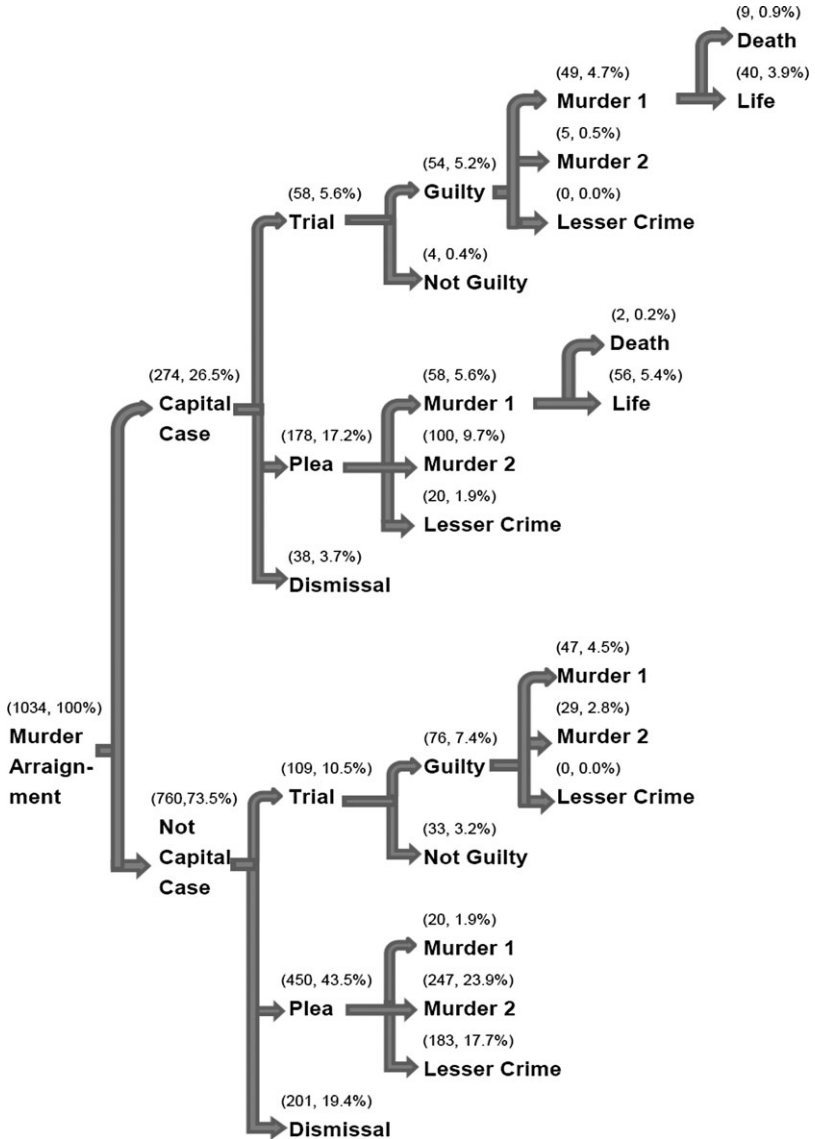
(9, 0.9%)
Death
(40, 3.9%)
Life

(49, 4.7%)
Murder 1
(5, 0.5%)
Murder 2
(0, 0.0%)
Lesser Crime

(54, 5.2%)
Guilty
(4, 0.4%)
Not Guilty

(58, 5.6%)
Trial

(2, 0.2%)
Death
(56, 5.4%)
Life

(274, 26.5%)
Capital Case

(58, 5.6%)
Murder 1
(100, 9.7%)
Murder 2
(20, 1.9%)
Lesser Crime

(178, 17.2%)
Plea

(38, 3.7%)
Dismissal

(47, 4.5%)
Murder 1
(29, 2.8%)
Murder 2
(0, 0.0%)
Lesser Crime

(1034, 100%)
Murder Arraignment

(109, 10.5%)
Trial
(76, 7.4%)
Guilty
(33, 3.2%)
Not Guilty

(760,73.5%)
Not Capital Case

(20, 1.9%)
Murder 1
(247, 23.9%)
Murder 2
(183, 17.7%)
Lesser Crime

(450, 43.5%)
Plea

(201, 19.4%)
Dismissal